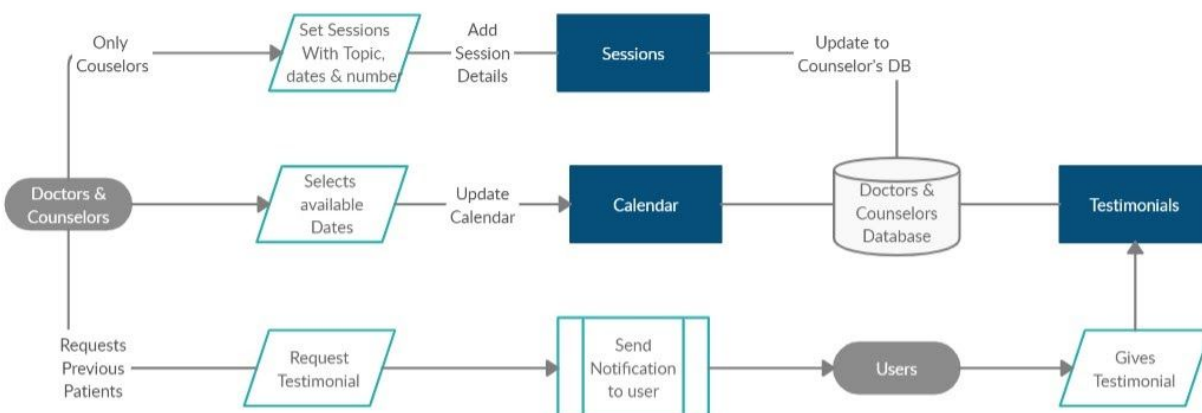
Only Couselors

Set Sessions With Topic, dates & number

Add Session Details

Sessions

Update to Counselor's DB

Doctors & Counselors

Selects available Dates

Update Calendar

Calendar

Doctors & Counselors Database

Testimonials

Requests Previous Patients

Request Testimonial

Send Notification to user

Users

Gives Testimonial